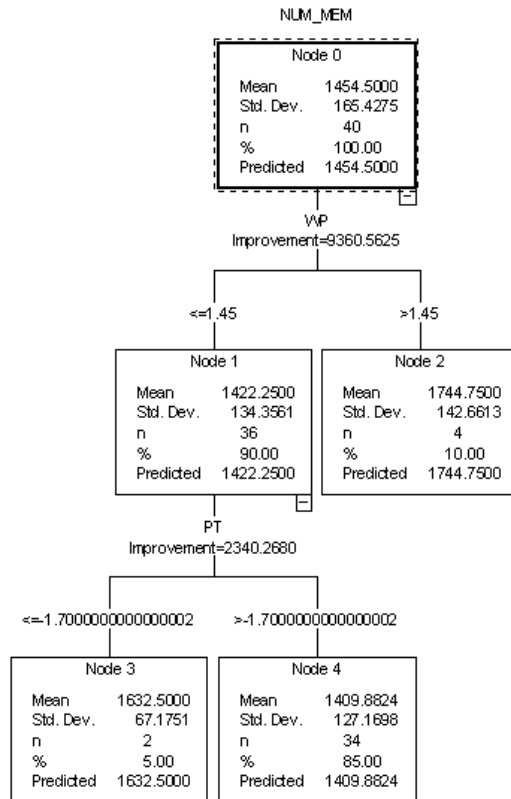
NUM_MEM

Node 0

| | |
|---|---|
| Mean | 1454.5000 |
| Std. Dev. | 165.4275 |
| n | 40 |
| % | 100.00 |
| Predicted | 1454.5000 |

WP
Improvement=9360.5625

<=1.45

>1.45

Node 1

| | |
|---|---|
| Mean | 1422.2500 |
| Std. Dev. | 134.3561 |
| n | 36 |
| % | 90.00 |
| Predicted | 1422.2500 |

Node 2

| | |
|---|---|
| Mean | 1744.7500 |
| Std. Dev. | 142.6613 |
| n | 4 |
| % | 10.00 |
| Predicted | 1744.7500 |

PT
Improvement=2340.2680

<=-1.7000000000000002

>-1.7000000000000002

Node 3

| | |
|---|---|
| Mean | 1632.5000 |
| Std. Dev. | 67.1751 |
| n | 2 |
| % | 5.00 |
| Predicted | 1632.5000 |

Node 4

| | |
|---|---|
| Mean | 1409.8824 |
| Std. Dev. | 127.1698 |
| n | 34 |
| % | 85.00 |
| Predicted | 1409.8824 |